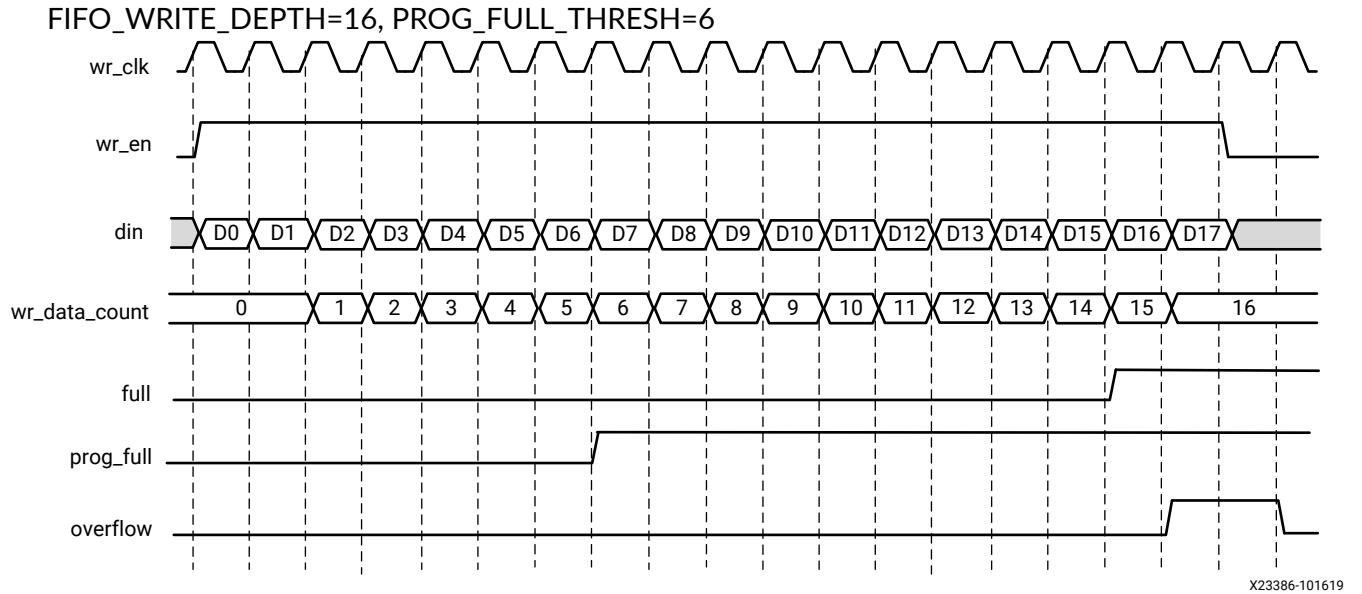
FIFO_WRITE_DEPTH=16, PROG_FULL_THRESH=6

wr_clk

wr_en

din

D0 D1 D2 D3 D4 D5 D6 D7 D8 D9 D10 D11 D12 D13 D14 D15 D16 D17

wr_data_count

0 1 2 3 4 5 6 7 8 9 10 11 12 13 14 15 16

full

prog_full

overflow

X23386-101619